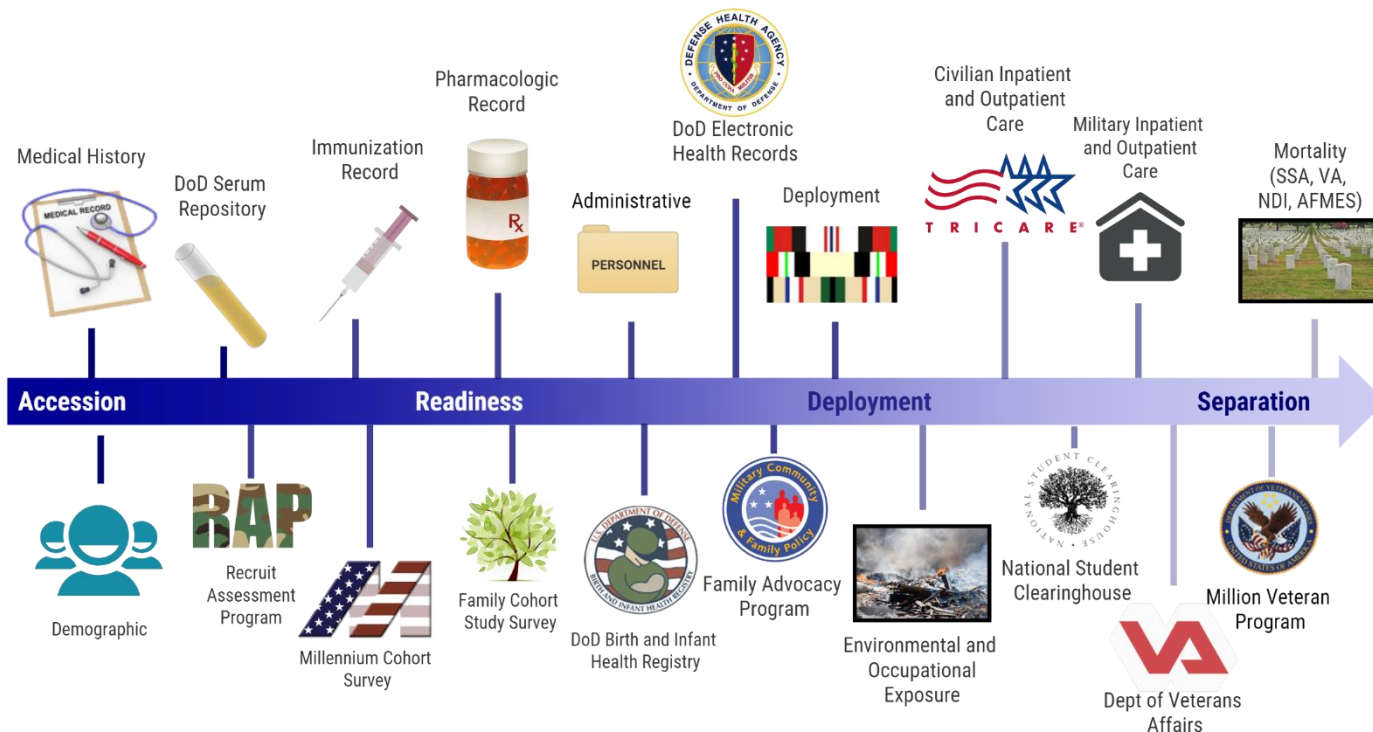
Medical History

MEDICAL RECORD

DoD Serum Repository

Immunization Record

Pharmacologic Record

Rx

Administrative

PERSONNEL

DEFENSE HEALTH AGENCY

DEPARTMENT OF DEFENSE

DoD Electronic Health Records

Deployment

Civilian Inpatient and Outpatient Care

TRICARE®

Military Inpatient and Outpatient Care

Mortality (SSA, VA, NDI, AFMES)

Accession

Readiness

Deployment

Separation

Demographic

RAP

Recruit Assessment Program

Millennium Cohort Survey

Family Cohort Study Survey

U.S. DEPARTMENT OF DEFENSE

BIRTH AND INFANT HEALTH REGISTRY

DoD Birth and Infant Health Registry

Military Community & Family Policy

Family Advocacy Program

Environmental and Occupational Exposure

NATIONAL STUDENT CLEARINGHOUSE

National Student Clearinghouse

VA

Dept of Veterans Affairs

DEPARTMENT OF VETERANS AFFAIRS

UNITED STATES OF AMERICA

Million Veteran Program